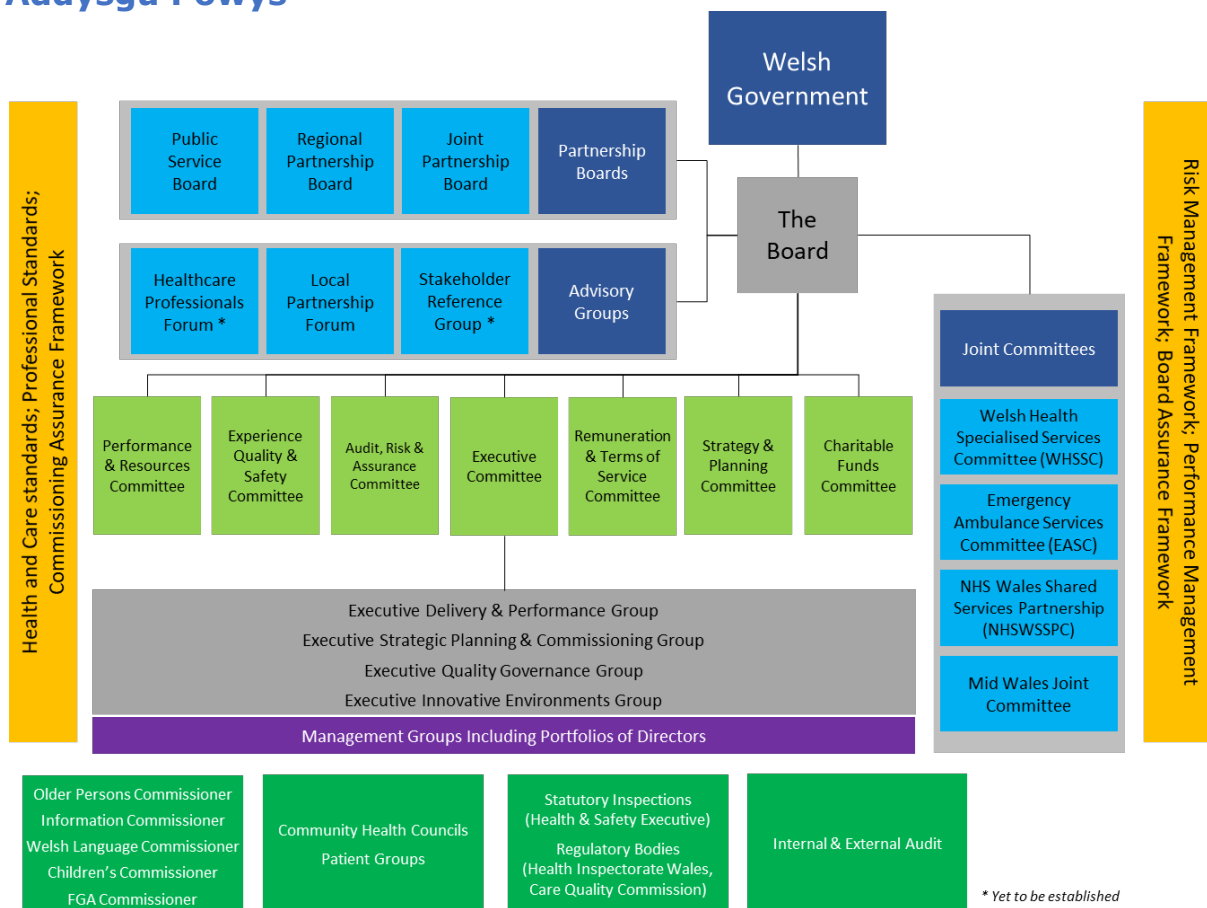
Addysgu Powys

Welsh Government

Public Service Board

Regional Partnership Board

Joint Partnership Board

Partnership Boards

The Board

Healthcare Professionals Forum *

Local Partnership Forum

Stakeholder Reference Group *

Advisory Groups

Health and Care standards; Professional Standards; Commissioning Assurance Framework

Risk Management Framework; Performance Management Framework; Board Assurance Framework

Joint Committees

Welsh Health Specialised Services Committee (WHSSC)

Emergency Ambulance Services Committee (EASC)

NHS Wales Shared Services Partnership (NHSWSSPC)

Mid Wales Joint Committee

Performance & Resources Committee

Experience Quality & Safety Committee

Audit, Risk & Assurance Committee

Executive Committee

Remuneration & Terms of Service Committee

Strategy & Planning Committee

Charitable Funds Committee

Executive Delivery & Performance Group
Executive Strategic Planning & Commissioning Group
Executive Quality Governance Group
Executive Innovative Environments Group

Management Groups Including Portfolios of Directors

Older Persons Commissioner
Information Commissioner
Welsh Language Commissioner
Children's Commissioner
FGA Commissioner

Community Health Councils
Patient Groups

Statutory Inspections (Health & Safety Executive)
Regulatory Bodies (Health Inspectorate Wales, Care Quality Commission)

Internal & External Audit

* Yet to be established